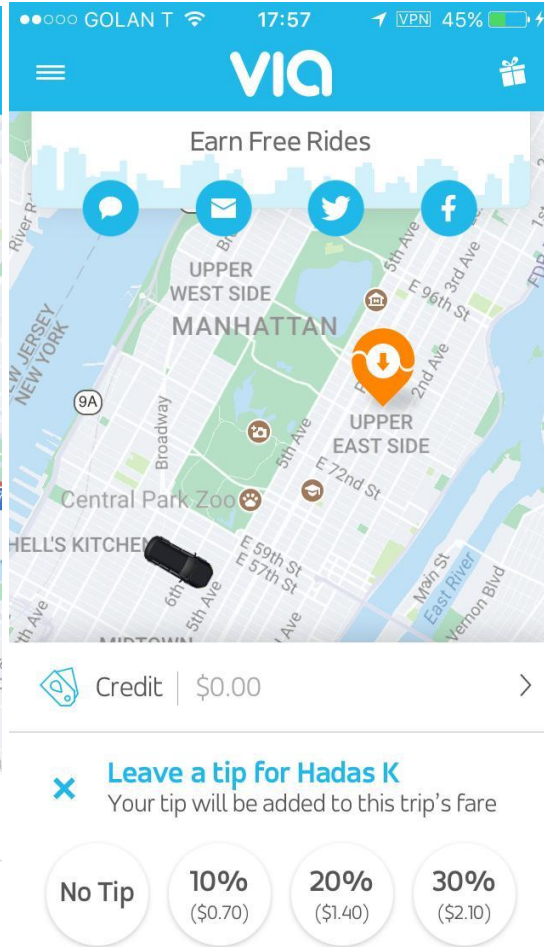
●●○○○ GOLAN T 17:57 VPN 45%

VIA

Earn Free Rides

River R
UPPER WEST SIDE
MANHATTAN
NEW JERSEY NEW YORK
9A
Broadway
5th Ave
3rd Ave
E 96th St
2nd Ave
FDR
1st
UPPER EAST SIDE
5th Ave
E 72nd St
Central Park Zoo
HELL'S KITCHEN
E 59th St
E 57th St
6th
5th Ave
Ave
th Ave
MIDTOWN
Main St
East River
Vernon Blvd

Credit $0.00

Leave a tip for Hadas K
Your tip will be added to this trip's fare

No Tip
10% ($0.70)
20% ($1.40)
30% ($2.10)